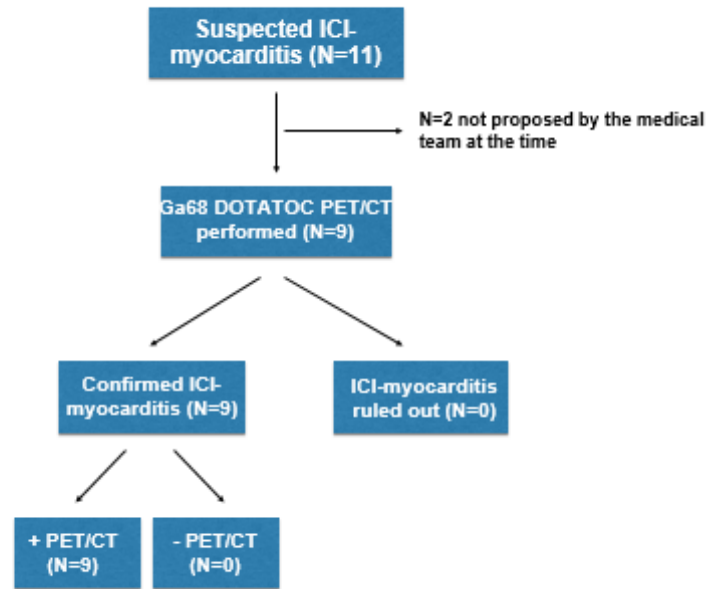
Suspected ICI-myocarditis (N=11)

N=2 not proposed by the medical team at the time

Ga68 DOTATOC PET/CT performed (N=9)

Confirmed ICI-myocarditis (N=9)

ICI-myocarditis ruled out (N=0)

+ PET/CT (N=9)

- PET/CT (N=0)